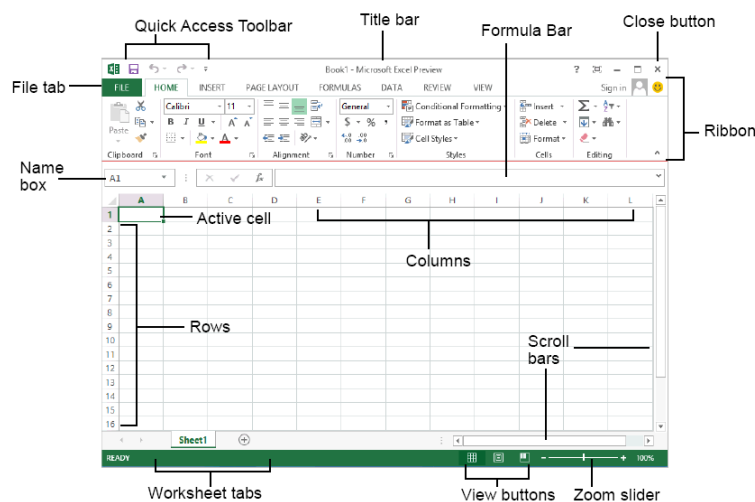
Quick Access Toolbar
Title bar
Formula Bar
Close button
File tab
Book1 - Microsoft Excel Preview
? 
Sign in
FILE HOME INSERT PAGE LAYOUT FORMULAS DATA REVIEW VIEW
Paste
Calibri 11
B I U A A
General
$ % ,
Conditional Formatting
Format as Table
Cell Styles
Insert
Delete
Format
Clipboard Font Alignment Number Styles Cells Editing
Ribbon
Name box
A1
fx
A B C D E F G H I J K L
1 2 3 4 5 6 7 8 9 10 11 12 13 14 15 16
Active cell
Columns
Rows
Scroll bars
Sheet1
READY
100%
Worksheet tabs
View buttons
Zoom slider